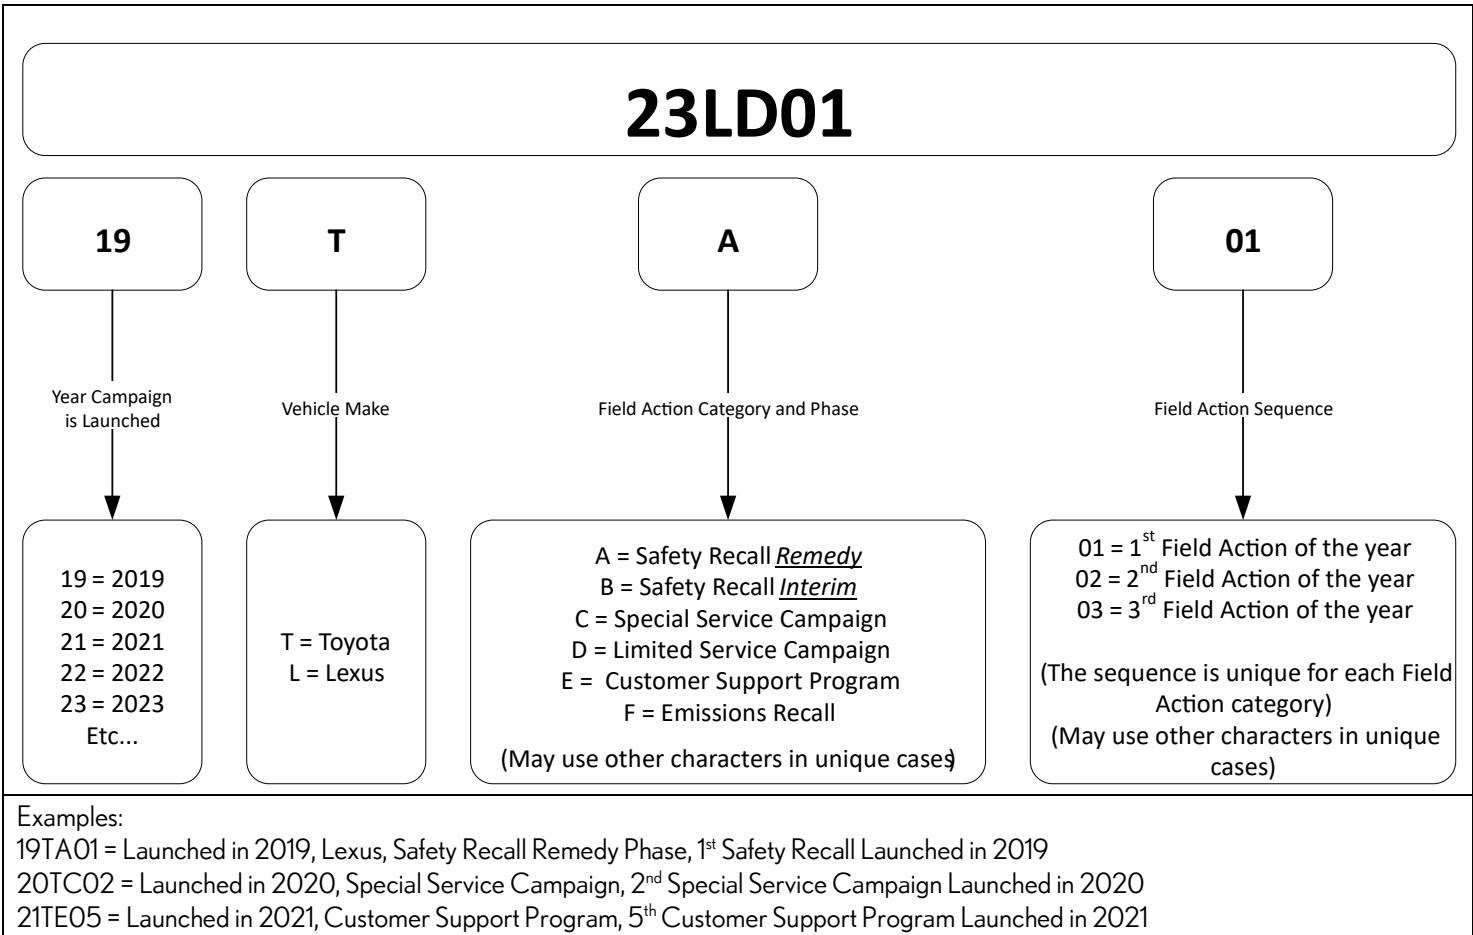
23LD01

19

Year Campaign is Launched

19 = 2019
20 = 2020
21 = 2021
22 = 2022
23 = 2023
Etc...

T

Vehicle Make

T = Toyota
L = Lexus

A

Field Action Category and Phase

A = Safety Recall *Remedy*
B = Safety Recall *Interim*
C = Special Service Campaign
D = Limited Service Campaign
E = Customer Support Program
F = Emissions Recall

(May use other characters in unique cases)

01

Field Action Sequence

01 = $1^{st}$ Field Action of the year
02 = $2^{nd}$ Field Action of the year
03 = $3^{rd}$ Field Action of the year

(The sequence is unique for each Field Action category)
(May use other characters in unique cases)

Examples:
19TA01 = Launched in 2019, Lexus, Safety Recall Remedy Phase, $1^{st}$ Safety Recall Launched in 2019
20TC02 = Launched in 2020, Special Service Campaign, $2^{nd}$ Special Service Campaign Launched in 2020
21TE05 = Launched in 2021, Customer Support Program, $5^{th}$ Customer Support Program Launched in 2021